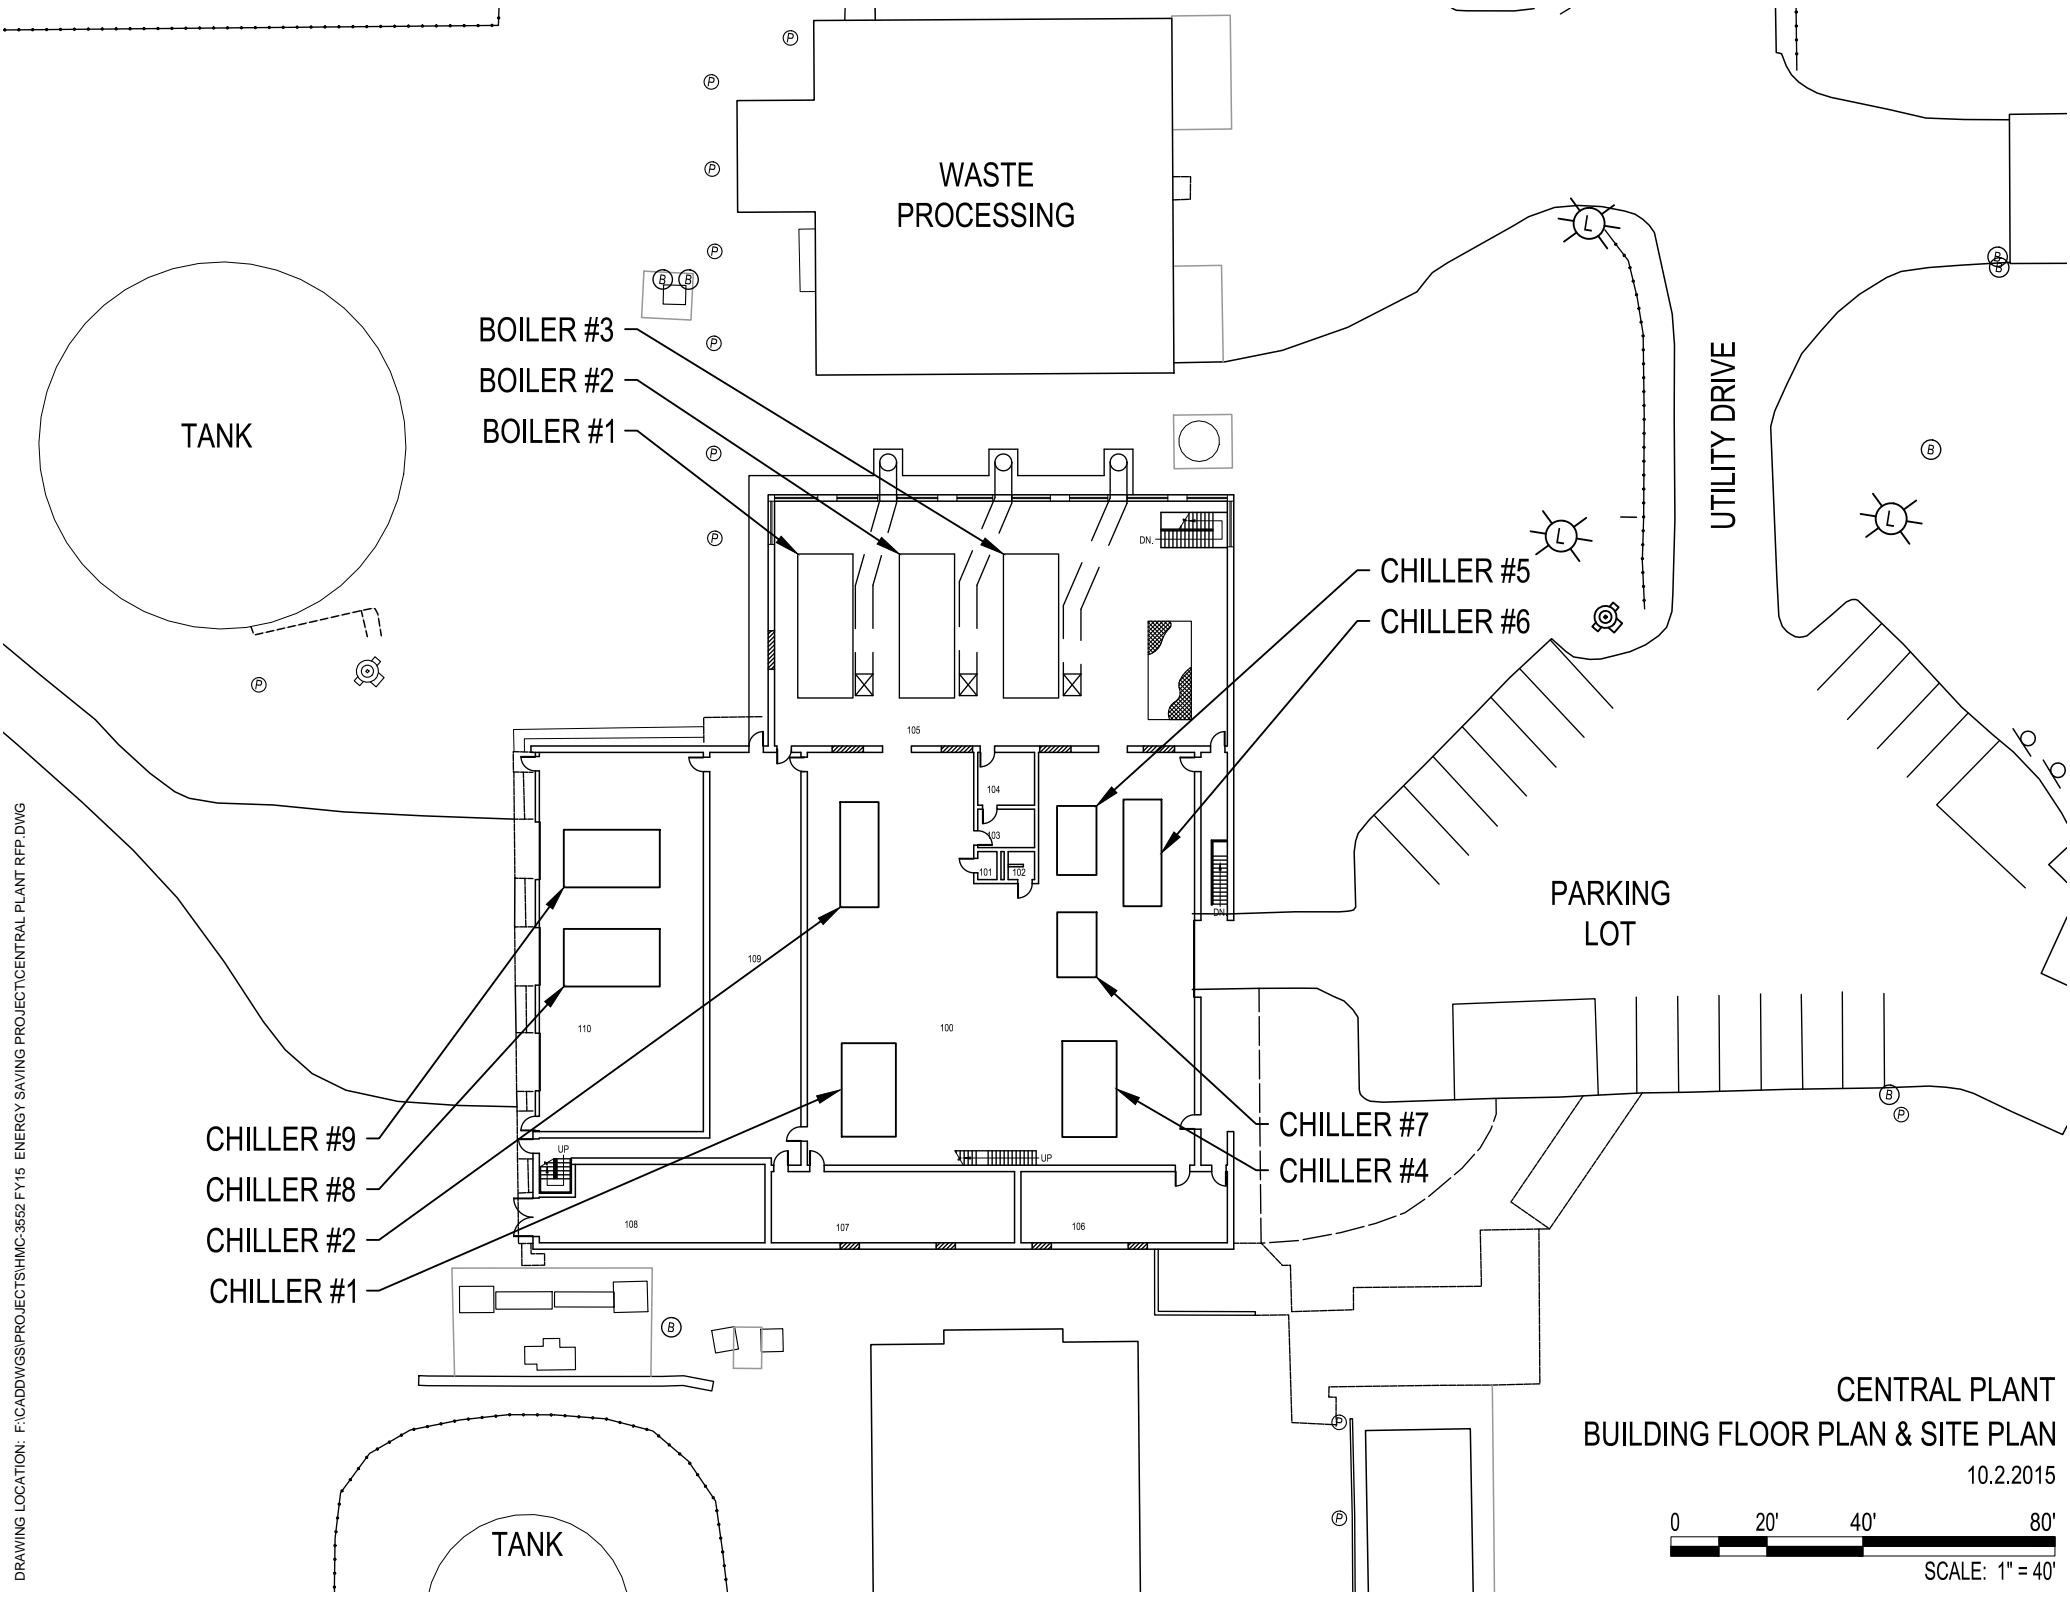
WASTE PROCESSING

TANK

BOILER #3
BOILER #2
BOILER #1

UTILITY DRIVE

CHILLER #5
CHILLER #6

DN.

105

104
103
101
102

DN

PARKING LOT

109
110
100

CHILLER #9
CHILLER #8
CHILLER #2
CHILLER #1

CHILLER #7
CHILLER #4

UP
UP

108
107
106

TANK

CENTRAL PLANT
BUILDING FLOOR PLAN & SITE PLAN
10.2.2015

0 20' 40' 80'
SCALE: 1" = 40'

DRAWING LOCATION: F:\CADDWGS\PROJECTS\HMC-3552 FY15 ENERGY SAVING PROJECT\CENTRAL PLANT RFP.DWG